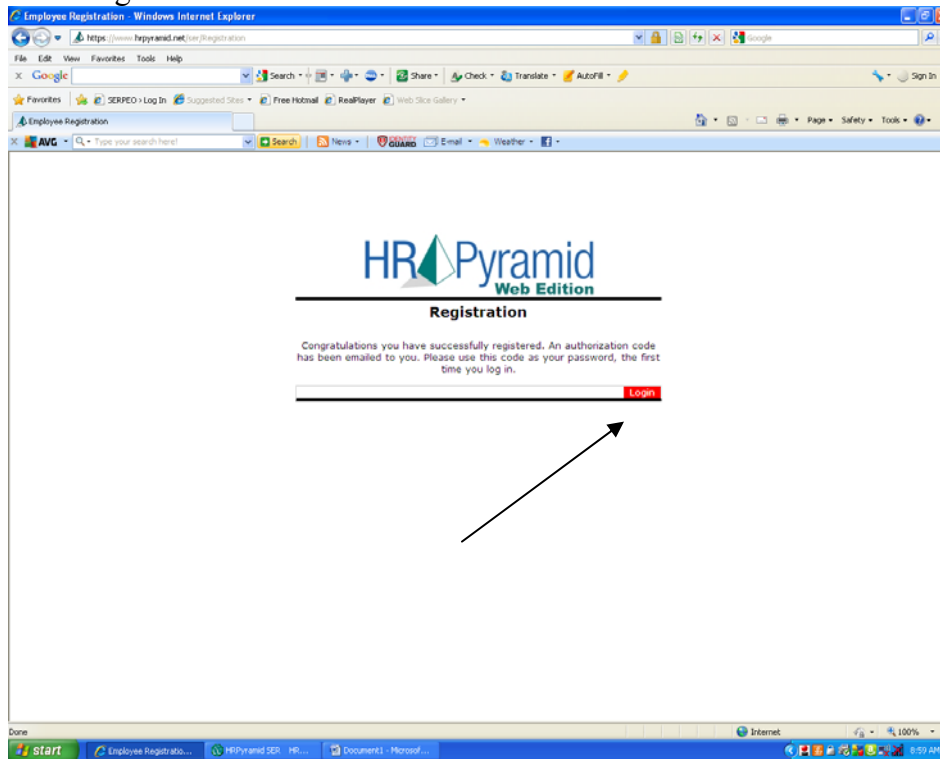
Employee Registration - Windows Internet Explorer

https://www.hrpyramid.net/ser/Registration

Google

File Edit View Favorites Tools Help

Google Search Share Check Translate AutoFill Sign In

Favorites SERPEO > Log In Suggested Sites Free Hotmail RealPlayer Web Slice Gallery

Employee Registration

Page Safety Tools

AVG Type your search here! Search News E-mail Weather

HR Pyramid
Web Edition

Registration

Congratulations you have successfully registered. An authorization code has been emailed to you. Please use this code as your password, the first time you log in.

Login

Done Internet 100%

start Employee Registratio... HRPyramid SER HR... Document1 - Microsof... 8:59 AM